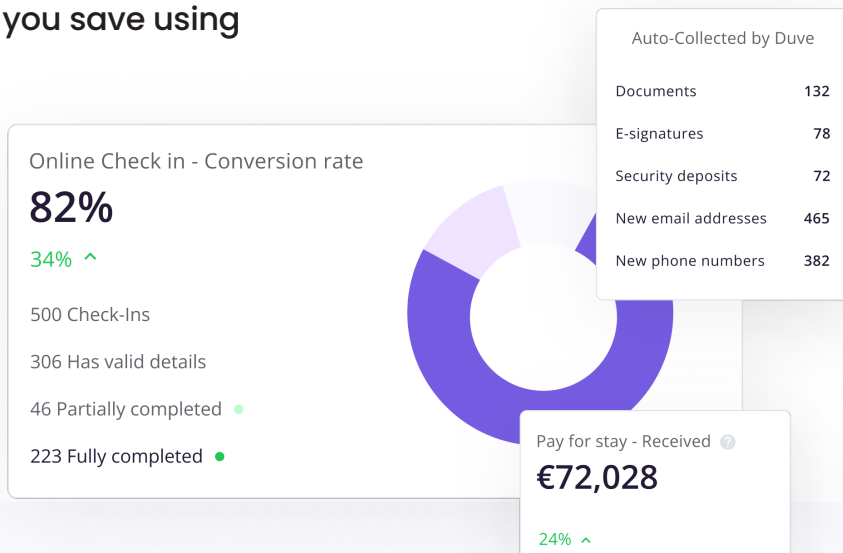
you save using

Online Check in - Conversion rate
82%
34%

500 Check-Ins
306 Has valid details
46 Partially completed
223 Fully completed

Auto-Collected by Duve

| Documents | 132 |
|---|---|
| E-signatures | 78 |
| Security deposits | 72 |
| New email addresses | 465 |
| New phone numbers | 382 |

Pay for stay - Received
€72,028
24%